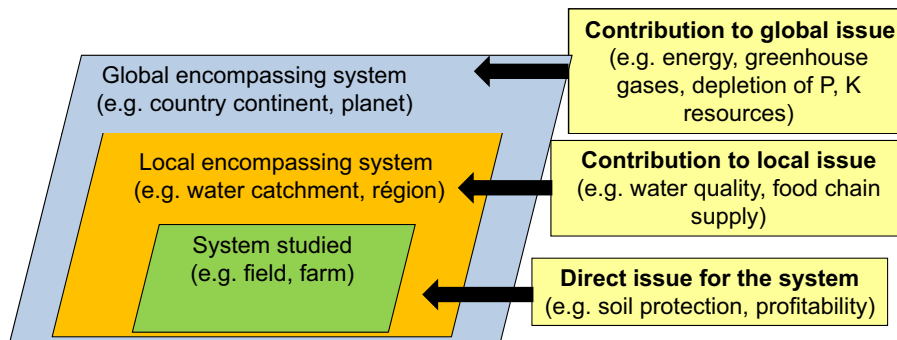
Global encompassing system
(e.g. country continent, planet)

Local encompassing system
(e.g. water catchment, région)

System studied
(e.g. field, farm)

**Contribution to global issue**
(e.g. energy, greenhouse gases, depletion of P, K resources)

**Contribution to local issue**
(e.g. water quality, food chain supply)

**Direct issue for the system**
(e.g. soil protection, profitability)